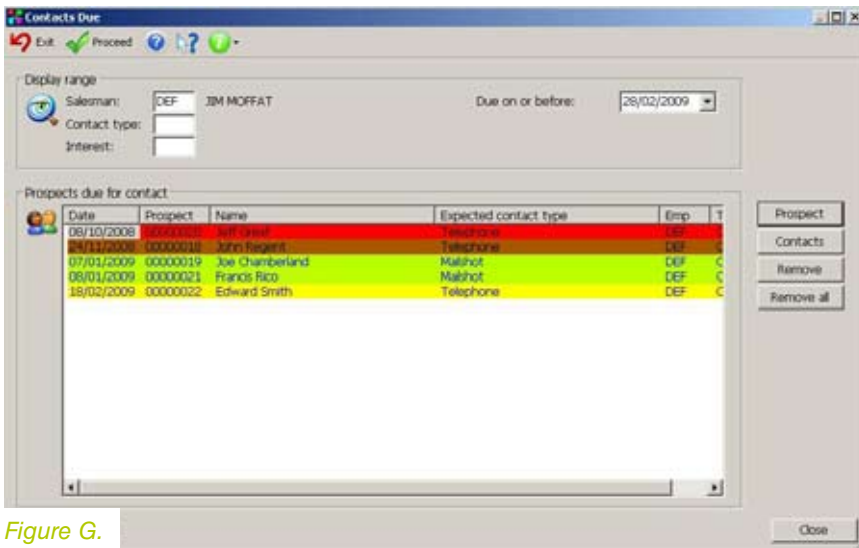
Contacts Due

Exit Proceed

Display range

Salesman: DEF JIM MOFFAT

Contact type:

Interest:

Due on or before: 28/02/2009

Prospects due for contact

| Date | Prospect | Name | Expected contact type | Emp | T |
|---|---|---|---|---|---|
| 08/10/2008 | 00000020 | Jeff Great | Telephone | DEF | |
| 24/11/2008 | 00000018 | John Regent | Telephone | DEF | |
| 07/01/2009 | 00000019 | Joe Chamberland | Mailshot | DEF | C |
| 08/01/2009 | 00000021 | Francis Rico | Mailshot | DEF | C |
| 18/02/2009 | 00000022 | Edward Smith | Telephone | DEF | C |

Prospect

Contacts

Remove

Remove all

Figure G.

Close